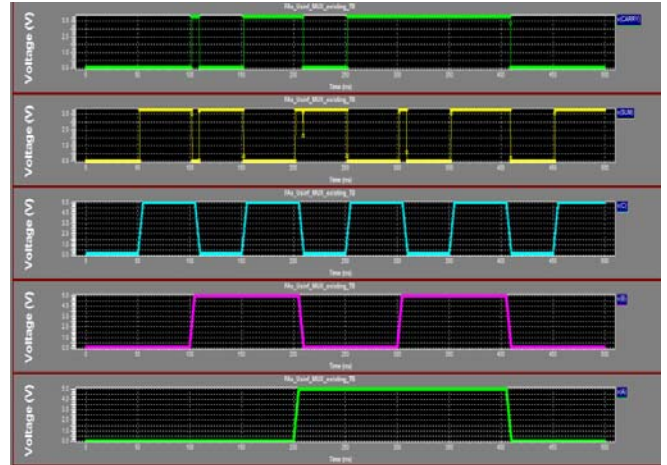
FA_Using_MUX_existing_TS

Voltage (V)

v(CARRY)

Time (ns)

FA_Using_MUX_existing_TS

Voltage (V)

v(SUM)

Time (ns)

FA_Using_MUX_existing_TS

Voltage (V)

v(C)

Time (ns)

FA_Using_MUX_existing_TS

Voltage (V)

v(B)

Time (ns)

FA_Using_MUX_existing_TS

Voltage (V)

v(A)

Time (ns)